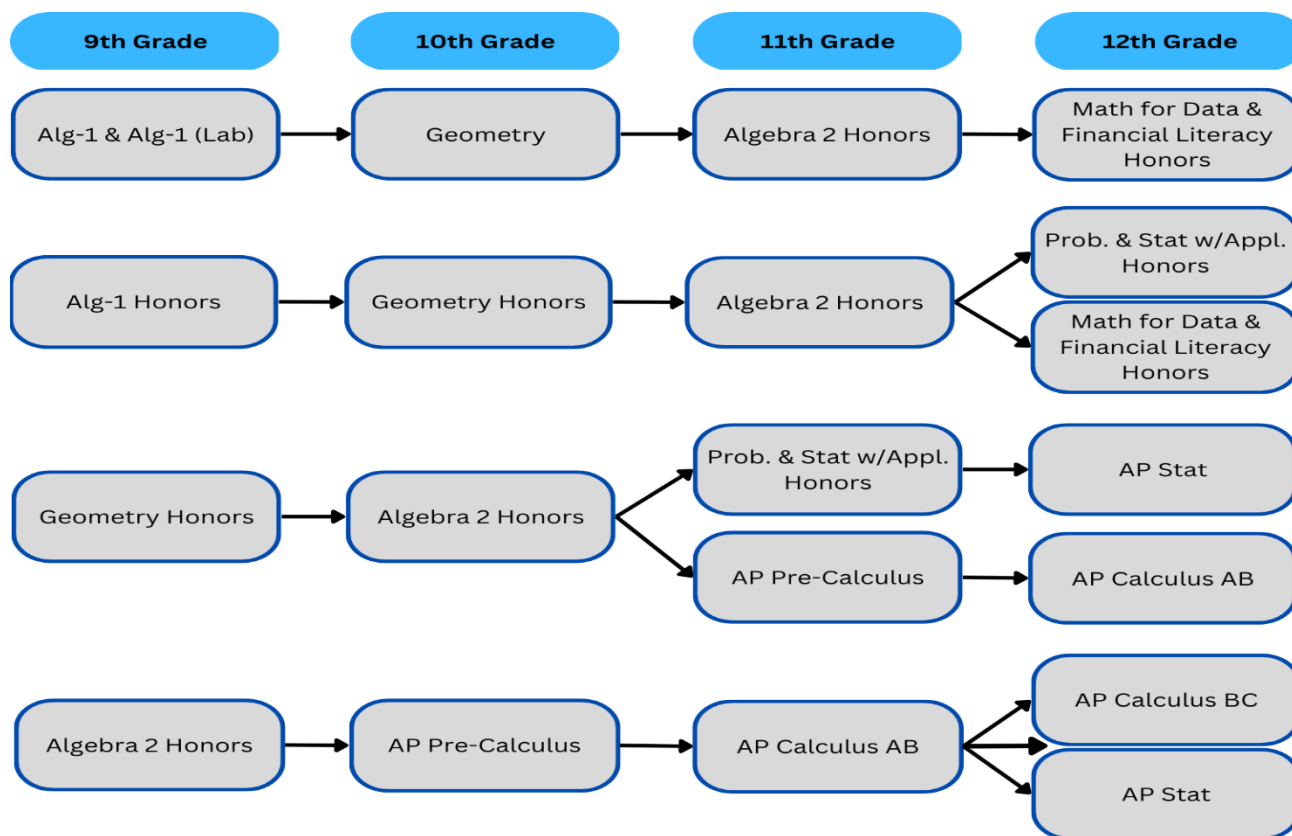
9th Grade

10th Grade

11th Grade

12th Grade

Alg-1 & Alg-1 (Lab)

Geometry

Algebra 2 Honors

Math for Data & Financial Literacy Honors

Alg-1 Honors

Geometry Honors

Algebra 2 Honors

Prob. & Stat w/Appl. Honors

Math for Data & Financial Literacy Honors

Geometry Honors

Algebra 2 Honors

Prob. & Stat w/Appl. Honors

AP Stat

AP Pre-Calculus

AP Calculus AB

Algebra 2 Honors

AP Pre-Calculus

AP Calculus AB

AP Calculus BC

AP Stat